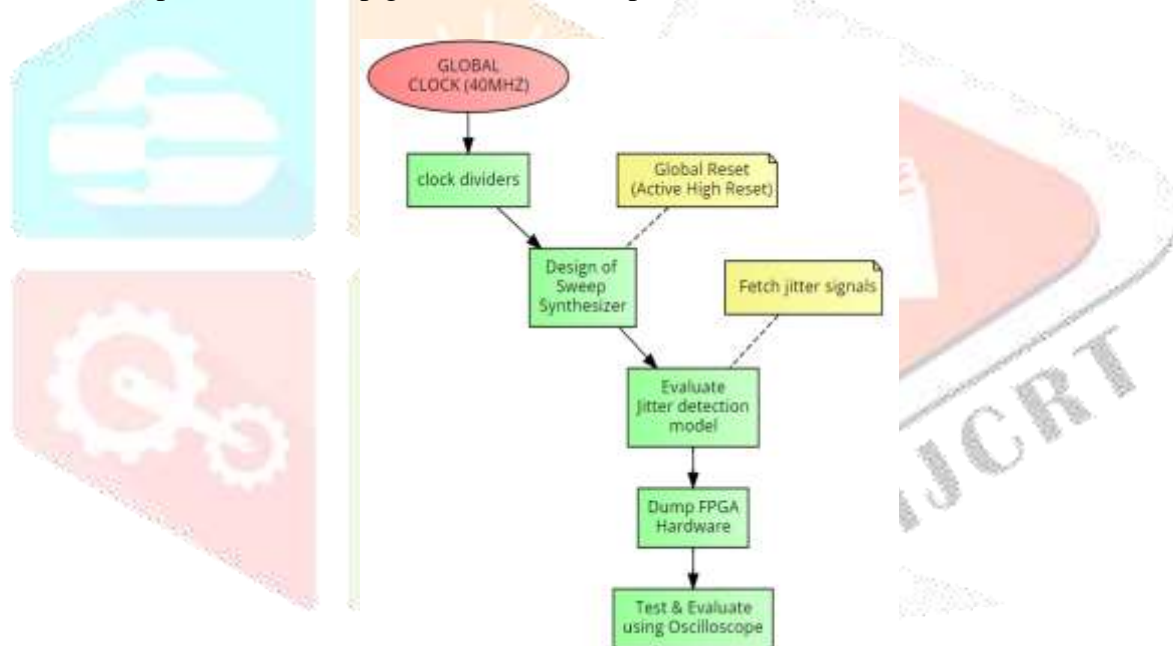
GLOBAL CLOCK (40MHZ)

clock dividers

Global Reset (Active High Reset)

Design of Sweep Synthesizer

Fetch jitter signals

Evaluate Jitter detection model

Dump FPGA Hardware

Test & Evaluate using Oscilloscope

IJCRT